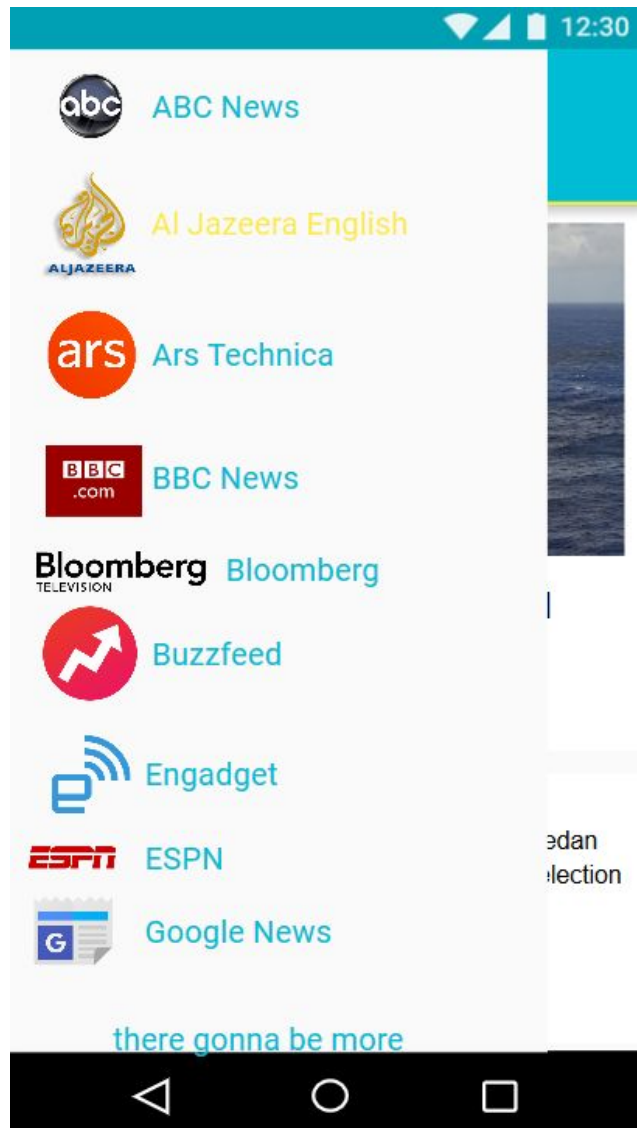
12:30

abc ABC News

ALJAZEERA Al Jazeera English

ars Ars Technica

BBC .com BBC News

Bloomberg TELEVISION Bloomberg

Buzzfeed

Engadget

ESPN ESPN

G Google News

there gonna be more

edan
election